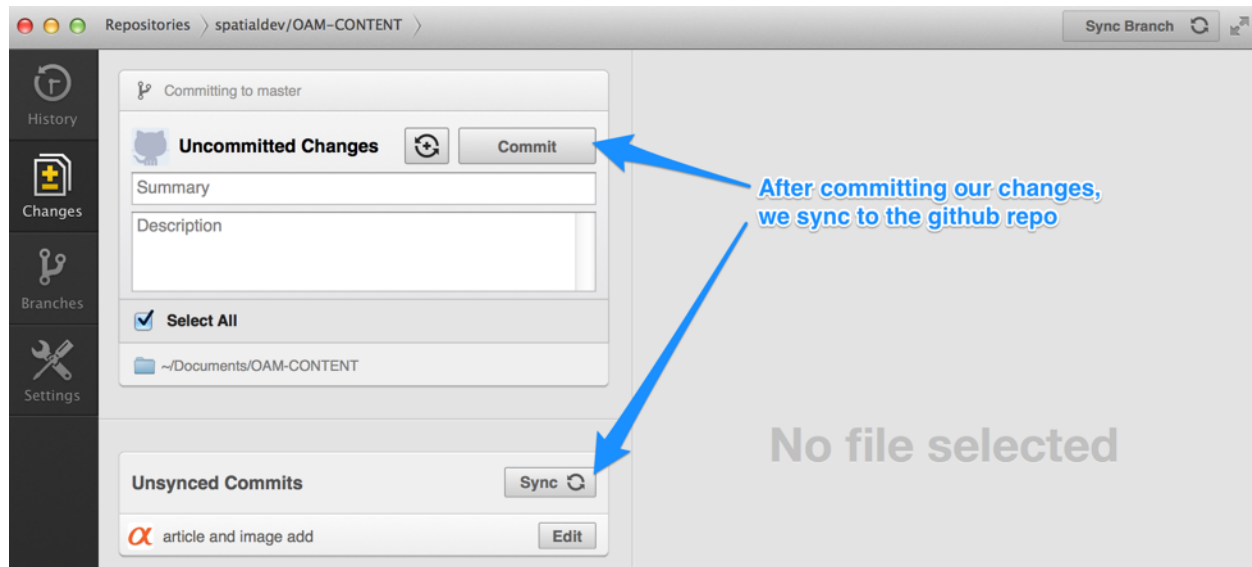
Repositories 〉 spatialdev/OAM-CONTENT 〉

Sync Branch

History

Changes

Branches

Settings

Committing to master

Uncommitted Changes

Commit

Summary

Description

Select All

~/Documents/OAM-CONTENT

After committing our changes, we sync to the github repo

No file selected

Unsynced Commits

Sync

article and image add

Edit